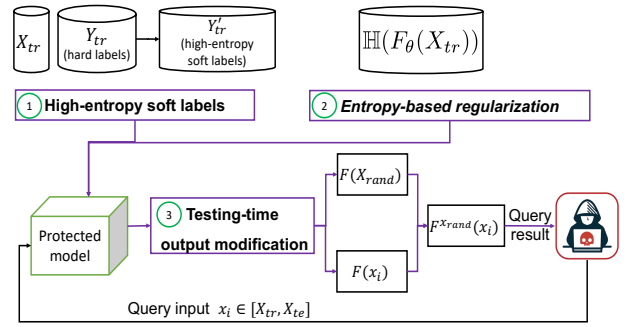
$X_{tr}$

$Y_{tr}$ (hard labels)

$Y'_{tr}$ (high-entropy soft labels)

$\mathbb{H}(F_\theta(X_{tr}))$

1 High-entropy soft labels

2 Entropy-based regularization

Protected model

3 Testing-time output modification

$F(X_{rand})$

$F(x_i)$

$F^{X_{rand}}(x_i)$

Query result

Query input $x_i \in [X_{tr}, X_{te}]$